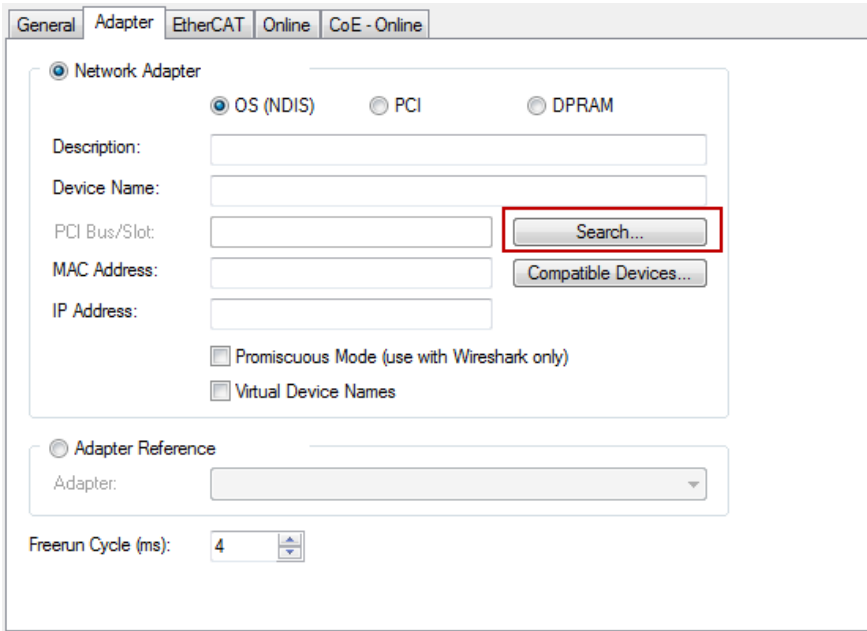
General | Adapter | EtherCAT | Online | CoE - Online

Network Adapter

OS (NDIS) PCI DPRAM

Description:

Device Name:

PCI Bus/Slot: Search...

MAC Address: Compatible Devices...

IP Address:

Promiscuous Mode (use with Wireshark only)

Virtual Device Names

Adapter Reference

Adapter:

Freerun Cycle (ms): 4